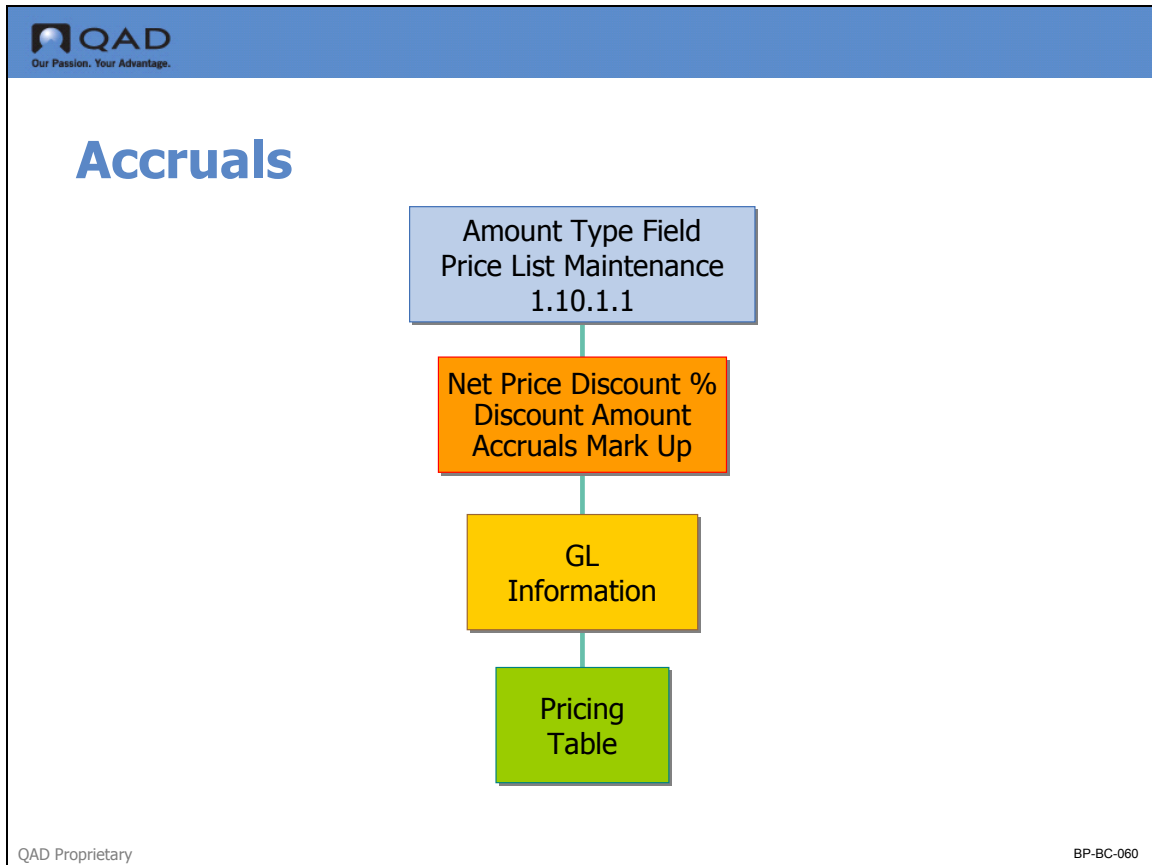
QAD
Our Passion. Your Advantage.

Accruals

Amount Type Field
Price List Maintenance
1.10.1.1

Net Price Discount %
Discount Amount
Accruals Mark Up

GL
Information

Pricing
Table

QAD Proprietary

BP-BC-060